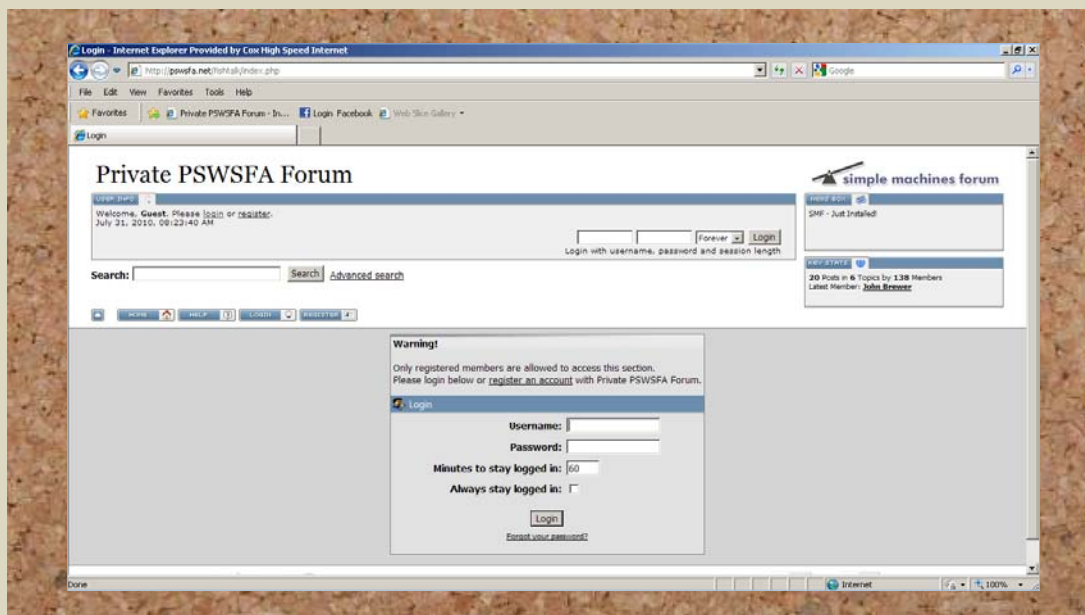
Login - Internet Explorer Provided by Cox High Speed Internet

http://pswsfa.net/fishtalk/index.php

Google

File Edit View Favorites Tools Help

Favorites

Private PSWSFA Forum - In...

Login Facebook

Web Slice Gallery

Login

Private PSWSFA Forum

simple machines forum

USER INFO

Welcome, **Guest**. Please login or register.
July 31, 2010, 08:23:40 AM

Forever

Login

Login with username, password and session length

Search:

Search

Advanced search

NEWS BOX

SMF - Just Installed!

KEY STATS

20 Posts in 6 Topics by 138 Members
Latest Member: **John Brewer**

HOME

HELP

LOGIN

REGISTER

Warning!

Only registered members are allowed to access this section.
Please login below or register an account with Private PSWSFA Forum.

Login

Username:

Password:

Minutes to stay logged in: 60

Always stay logged in:

Login

Forgot your password?

Done

Internet

100%